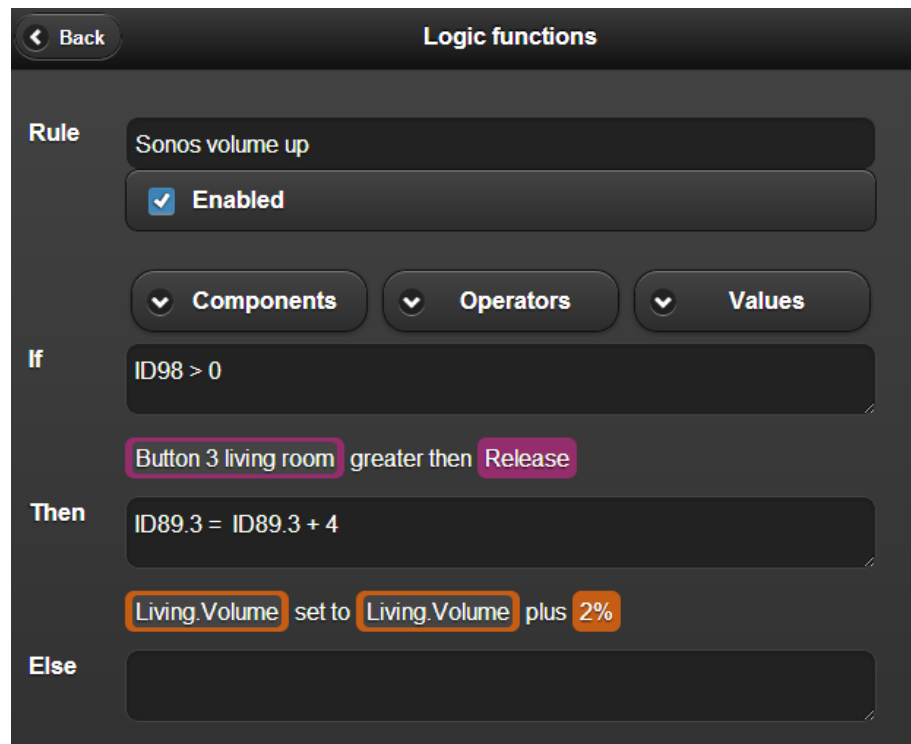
Back

Logic functions

Rule

Sonos volume up

Enabled

Components

Operators

Values

If

ID98 > 0

Button 3 living room greater then Release

Then

ID89.3 = ID89.3 + 4

Living.Volume set to Living.Volume plus 2%

Else